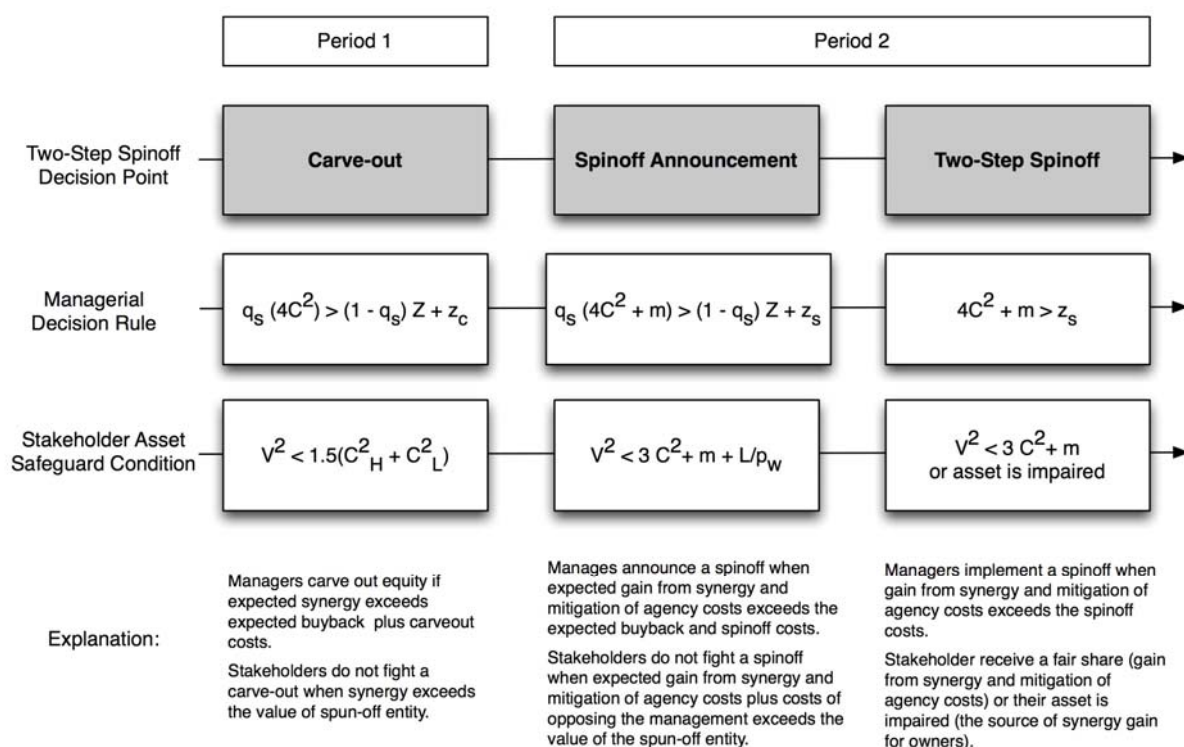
Period 1

Period 2

Two-Step Spinoff Decision Point

Carve-out

Spinoff Announcement

Two-Step Spinoff

Managerial Decision Rule

$q_s (4C^2) > (1 - q_s) Z + z_c$

$q_s (4C^2 + m) > (1 - q_s) Z + z_s$

$4C^2 + m > z_s$

Stakeholder Asset Safeguard Condition

$V^2 < 1.5(C^2_H + C^2_L)$

$V^2 < 3 C^2 + m + L/p_w$

$V^2 < 3 C^2 + m$ or asset is impaired

Explanation:

Managers carve out equity if expected synergy exceeds expected buyback plus carveout costs.

Stakeholders do not fight a carve-out when synergy exceeds the value of spun-off entity.

Manages announce a spinoff when expected gain from synergy and mitigation of agency costs exceeds the expected buyback and spinoff costs.

Stakeholders do not fight a spinoff when expected gain from synergy and mitigation of agency costs plus costs of opposing the management exceeds the value of the spun-off entity.

Managers implement a spinoff when gain from synergy and mitigation of agency costs exceeds the spinoff costs.

Stakeholder receive a fair share (gain from synergy and mitigation of agency costs) or their asset is impaired (the source of synergy gain for owners).